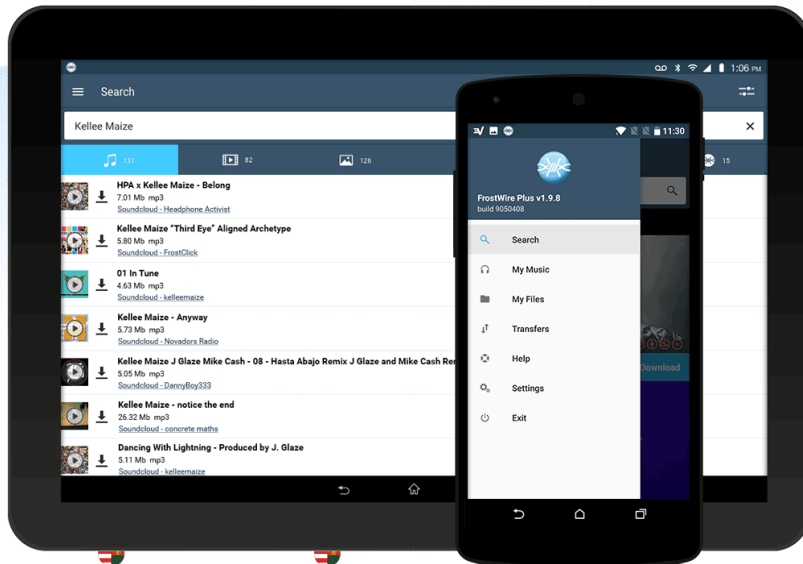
1:06 PM

Search

Kellee Maize

131 82 126 15

HPA x Kellee Maize - Belong
7.01 Mb mp3
Soundcloud - Headphone Activist

Kellee Maize "Third Eye" Aligned Archetype
5.80 Mb mp3
Soundcloud - FrostClick

01 In Tune
4.63 Mb mp3
Soundcloud - kelleemaize

Kellee Maize - Anyway
5.73 Mb mp3
Soundcloud - Novadors Radio

Kellee Maize J Glaze Mike Cash - 08 - Hasta Abajo Remix J Glaze and Mike Cash Re
5.05 Mb mp3
Soundcloud - DannyBoy333

Kellee Maize - notice the end
26.32 Mb mp3
Soundcloud - concrete maths

Dancing With Lightning - Produced by J. Glaze
5.11 Mb mp3
Soundcloud - kelleemaize

11:30

FrostWire Plus v1.9.8
build 9050408

Search
My Music
My Files
Transfers
Help
Settings
Exit

Download